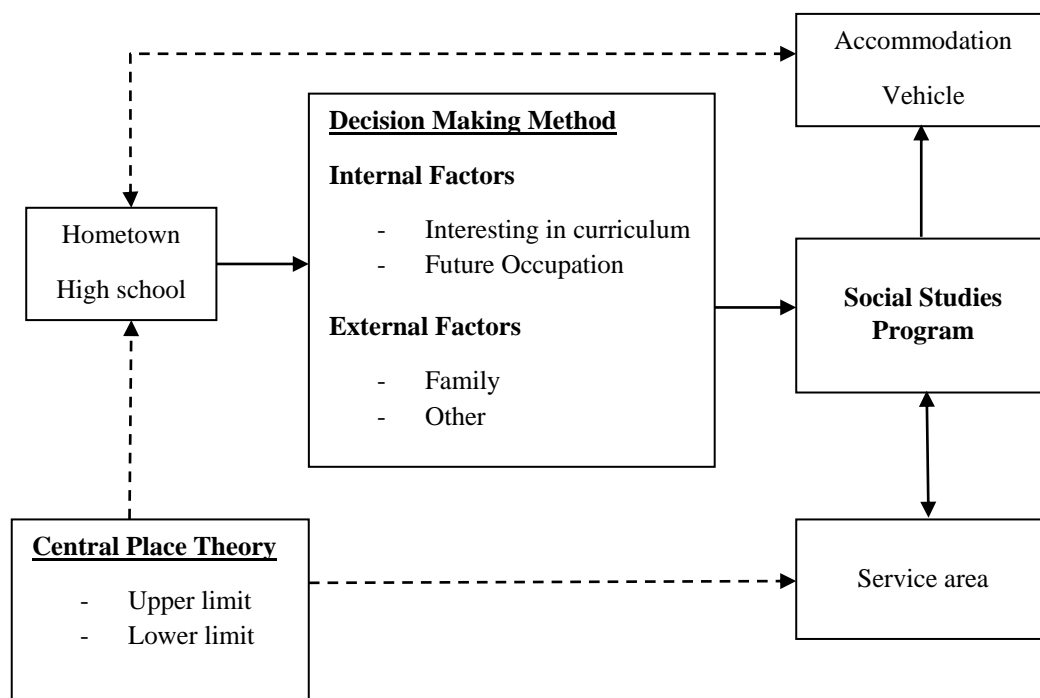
Accommodation

Vehicle

Decision Making Method

Internal Factors

- Interesting in curriculum
- Future Occupation

External Factors

- Family
- Other

Hometown

High school

Social Studies Program

Central Place Theory

- Upper limit
- Lower limit

Service area